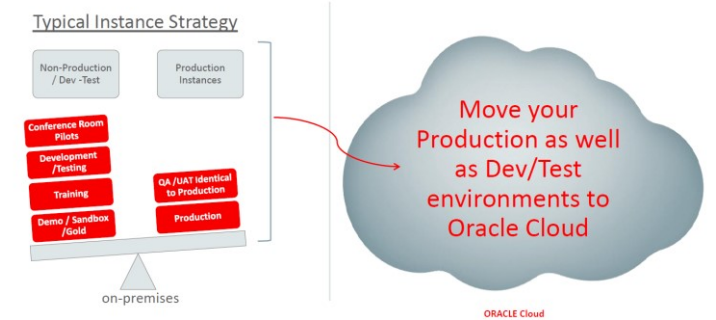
Typical Instance Strategy

Non-Production / Dev -Test

Production Instances

Conference Room Pilots

Development /Testing

Training

Demo / Sandbox /Gold

QA / UAT identical to Production

Production

on-premises

Move your Production as well as Dev/Test environments to Oracle Cloud

ORACLE Cloud